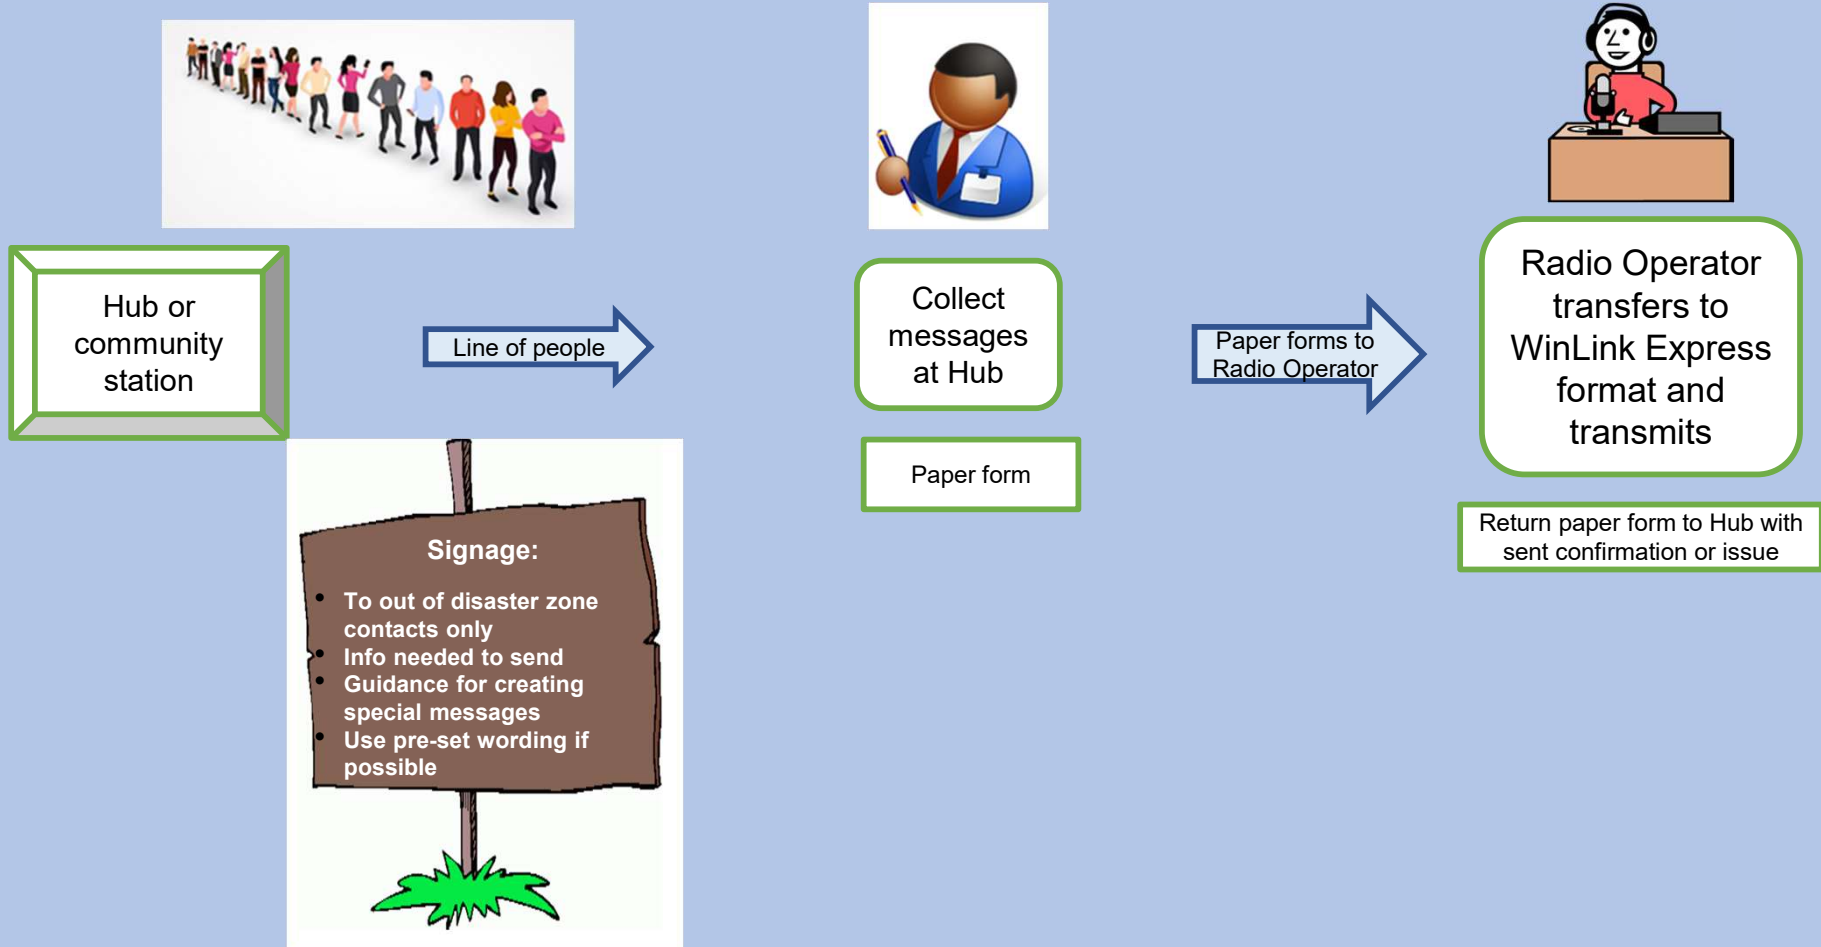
Hub or community station

Line of people

Signage:

- To out of disaster zone contacts only
- Info needed to send
- Guidance for creating special messages
- Use pre-set wording if possible

Collect messages at Hub

Paper form

Paper forms to Radio Operator

Radio Operator transfers to WinLink Express format and transmits

Return paper form to Hub with sent confirmation or issue